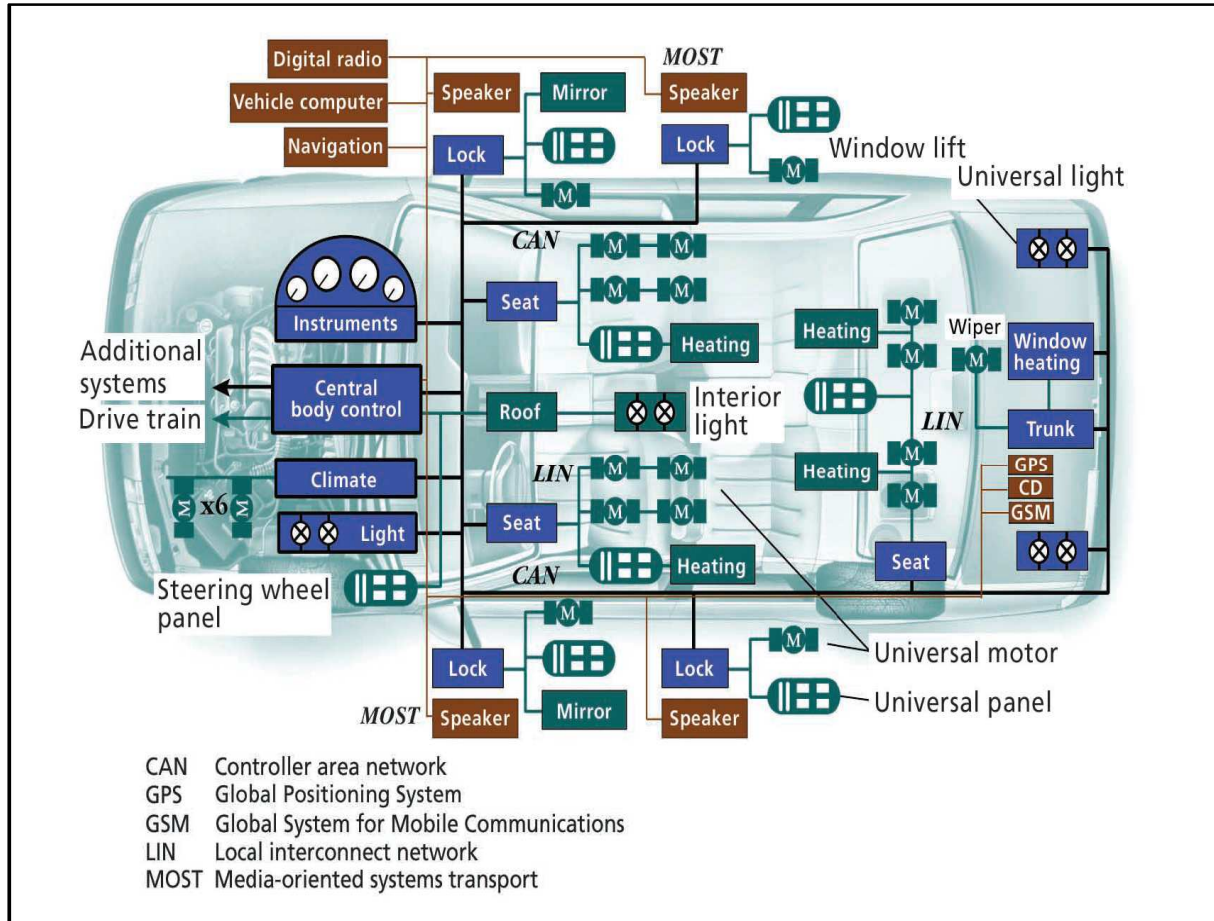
Digital radio
Vehicle computer
Navigation
Speaker
Mirror
MOST
Speaker
Lock
Lock
M
Window lift
M
Universal light
CAN
M M
M M
Instruments
Seat
Heating
M
Heating
M
Wiper
M
Window heating
Additional systems
Central body control
Drive train
Roof
Interior light
LIN
Trunk
LIN
M M
M
Heating
M
GPS
CD
GSM
Climate
M M
M x6 M
Light
Seat
Heating
CAN
Seat
Steering wheel panel
M
Lock
Lock
M
Universal motor
Universal panel
MOST
Speaker
Mirror
Speaker

CAN Controller area network
GPS Global Positioning System
GSM Global System for Mobile Communications
LIN Local interconnect network
MOST Media-oriented systems transport